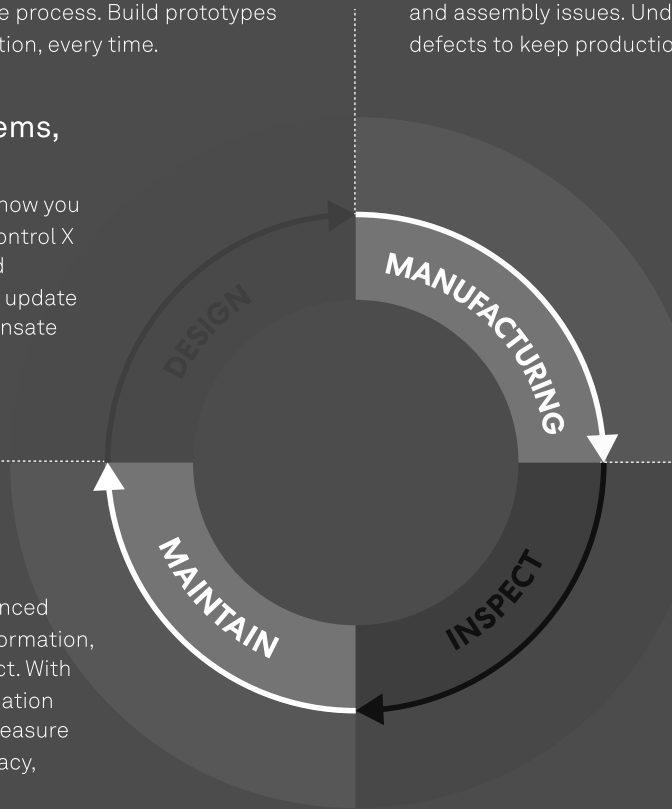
e process. Build prototypes
tion, every time.

ems,

how you
ontrol X
d
update
nsate

nced
ormation,
ct. With
ation
easure
acy,

and assembly issues. Und
defects to keep productio

DESIGN

MANUFACTURING

INSPECT

MAINTAIN